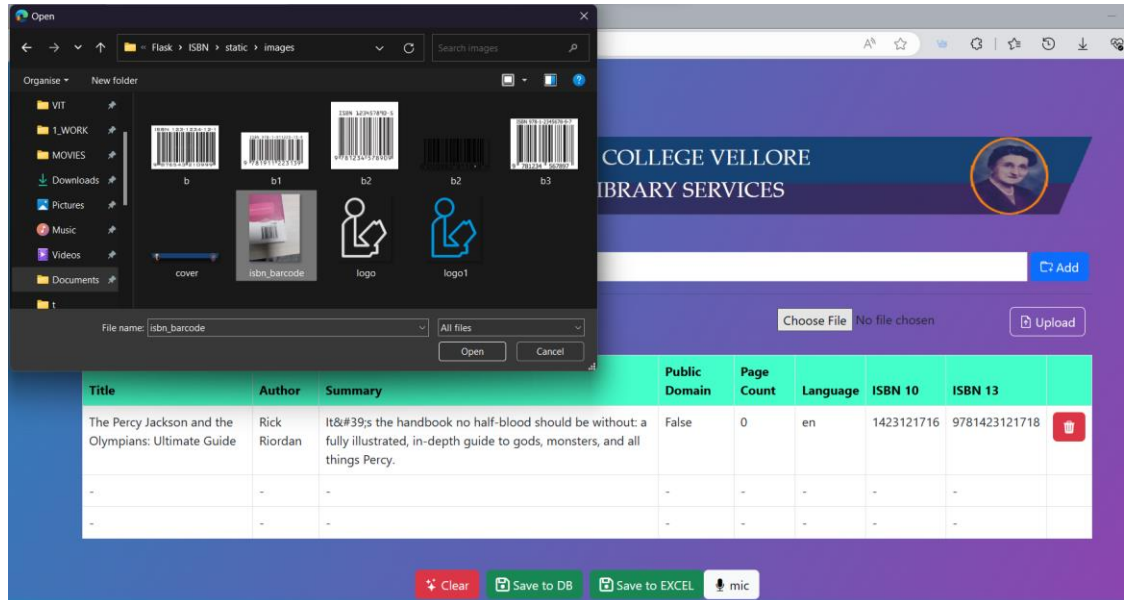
Open

« Flask › ISBN › static › images

Search images

Organise ▾ New folder

VIT
1_WORK
MOVIES
Downloads
Pictures
Music
Videos
Documents
t

b b1 b2 b2 b3
cover isbn_barcode logo logo1

File name: isbn_barcode

All files

Open Cancel

COLLEGE VELLORE
IBRARY SERVICES

Add

Choose File No file chosen

Upload

| Title | Author | Summary | Public Domain | Page Count | Language | ISBN 10 | ISBN 13 | |
|---|---|---|---|---|---|---|---|---|
| The Percy Jackson and the Olympians: Ultimate Guide | Rick Riordan | It&#39;s the handbook no half-blood should be without: a fully illustrated, in-depth guide to gods, monsters, and all things Percy. | False | 0 | en | 1423121716 | 9781423121718 | |
| - | - | - | - | - | - | - | - | |
| - | - | - | - | - | - | - | - | |

Clear Save to DB Save to EXCEL mic